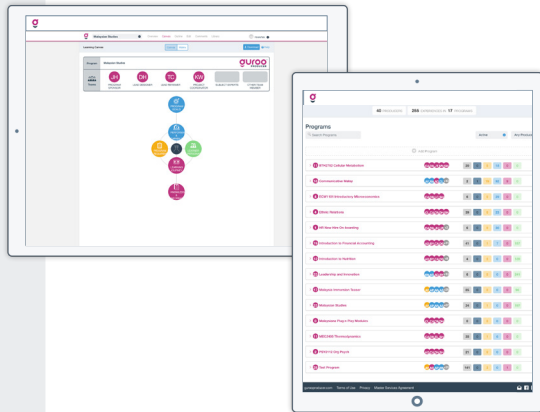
Webpunk Navigator

Learning Canvas

Program Webpunk Navigator

JH DH TC KW

guroo

Programs

40 DESIGNERS 286 DESIGNATIONS IN 17 PROGRAMS

Search Programs

Active

Add Program

BTN0700 Cellular Metabolism

Communication Makeup

ECN1101 Introductory Microeconomics

Ethnic Nations

HR New Hire On-boarding

Introduction to Financial Accounting

Introduction to Nutrition

Leadership and Innovation

Webpunk Innovation Station

Webpunk Studios

Webpunk Plug n Play Modules

MEC2405 Thermodynamics

PSY3113 City Psych

Test Program

guroopedia.com Terms of Use Privacy Master Services Agreement